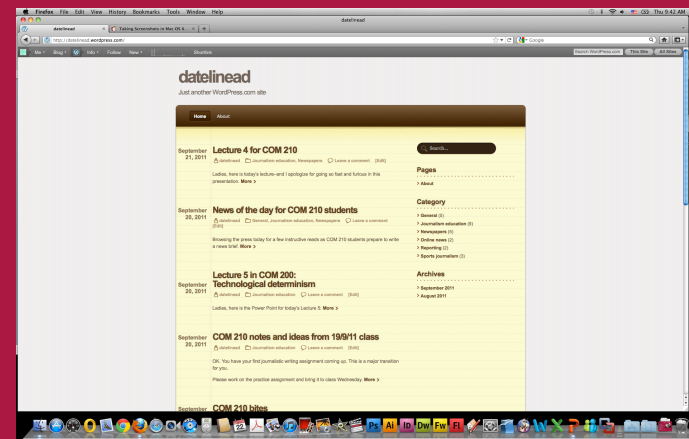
Firefox File Edit View History Bookmarks Tools Window Help

Thu 9:42 AM

datelinead

datelinead

Taking Screenshots in Mac OS X

http://datelinead.wordpress.com/

Google

Me Blog Info Follow New Shortlinks

Search WordPress.com This Site All Sites

datelinead

Just another WordPress.com site

Home About

September 21, 2011

Lecture 4 for COM 210

datelinead Journalism education, Newspapers Leave a comment [Edit]

Ladies, here is today's lecture–and I apologize for going as fast and furious in this presentation. More >

September 20, 2011

News of the day for COM 210 students

datelinead General, Journalism education, Newspapers Leave a comment [Edit]

Browsing the press today for a few instructive reads as COM 210 students prepare to write a news brief. More >

September 20, 2011

Lecture 5 in COM 200: Technological determinism

datelinead Journalism education Leave a comment [Edit]

Ladies, here is the Power Point for today's Lecture 5: More >

September 20, 2011

COM 210 notes and ideas from 19/9/11 class

datelinead Journalism education Leave a comment [Edit]

OK. You have your first journalistic writing assignment coming up. This is a major transition for you.

Please work on the practice assignment and bring it to class Wednesday. More >

September

COM 210 bites

Search...

Pages

> About

Category

> General (5)
> Journalism education (8)
> Newspapers (8)
> Online news (2)
> Reporting (2)
> Sports journalism (3)

Archives

> September 2011
> August 2011